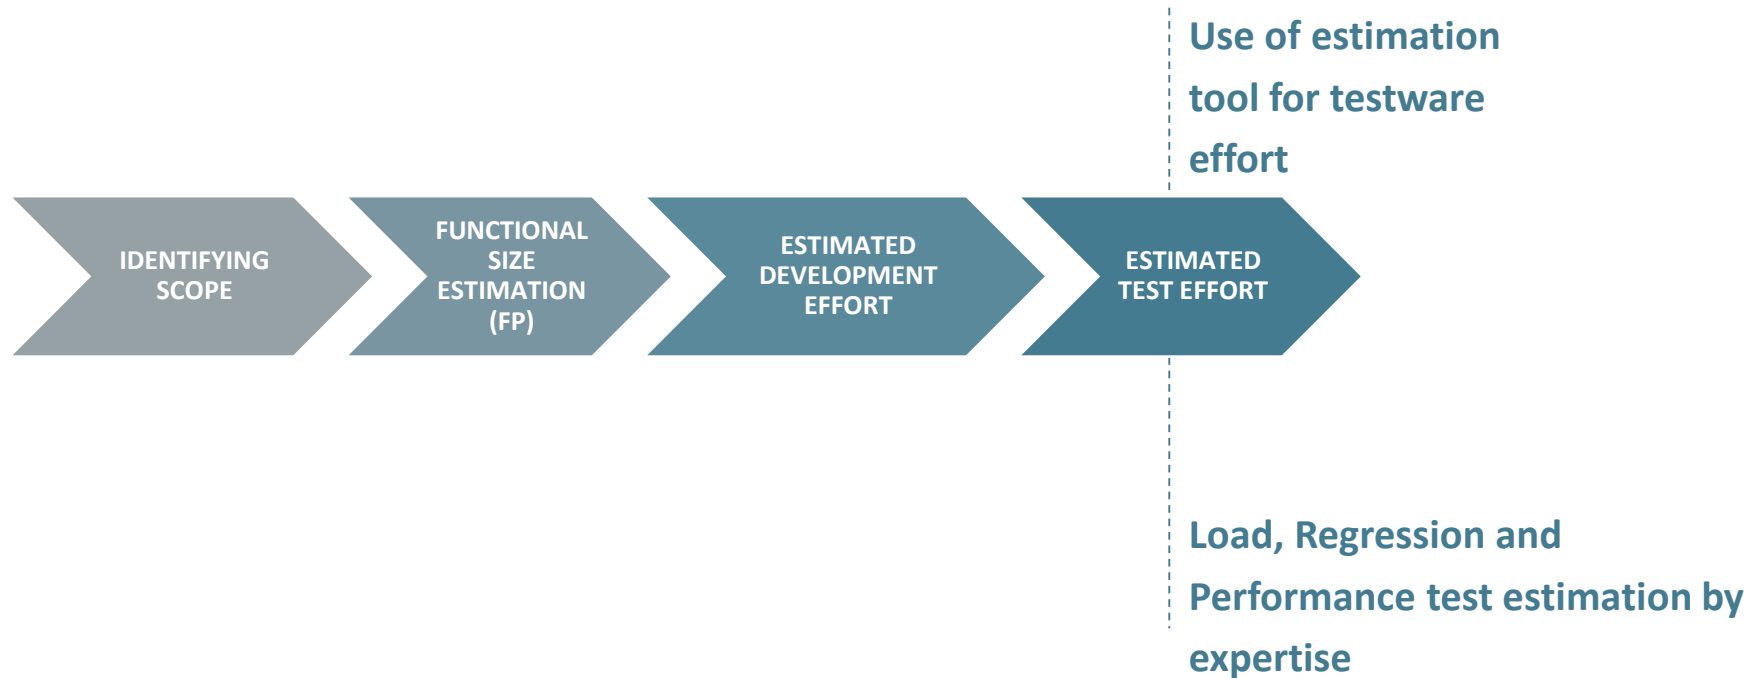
Use of estimation tool for testware effort

IDENTIFYING SCOPE

FUNCTIONAL SIZE ESTIMATION (FP)

ESTIMATED DEVELOPMENT EFFORT

ESTIMATED TEST EFFORT

Load, Regression and Performance test estimation by expertise